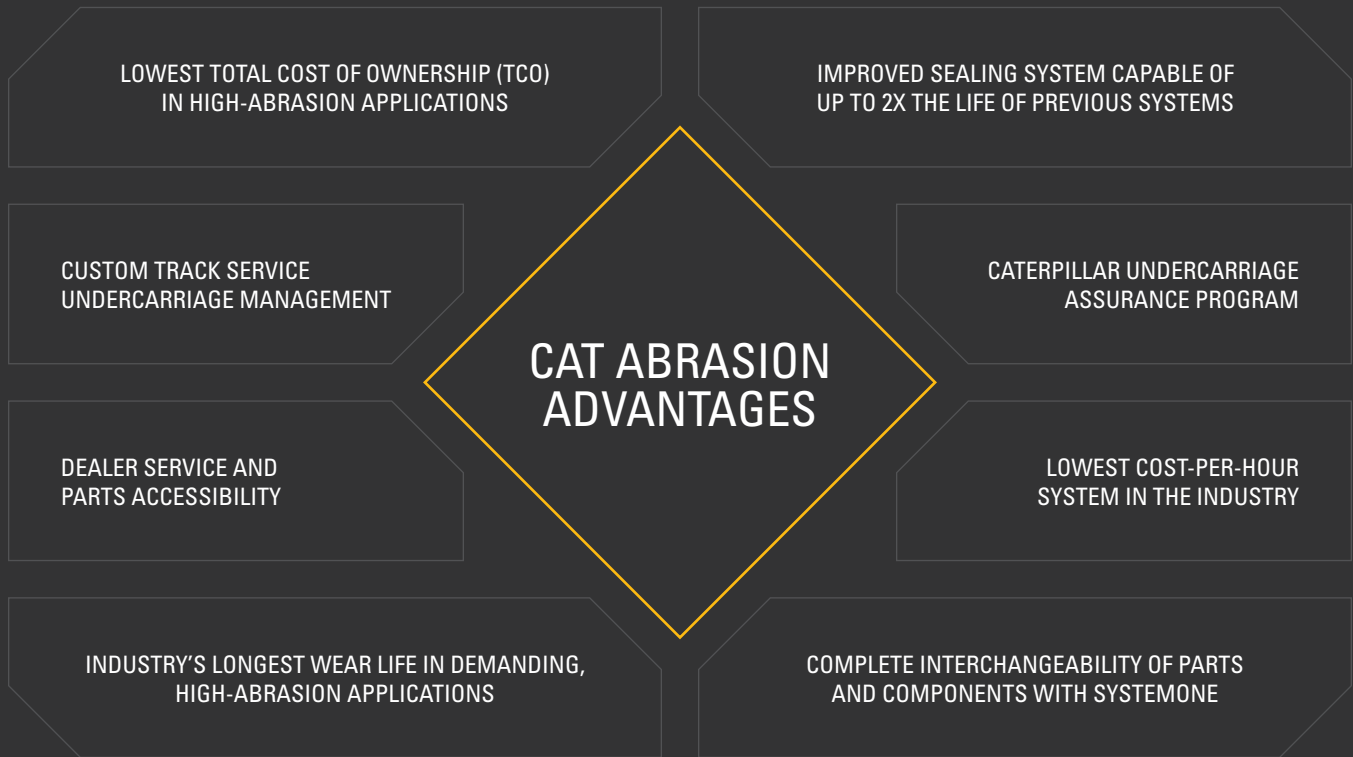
CAT ABRASION ADVANTAGES

LOWEST TOTAL COST OF OWNERSHIP (TCO) IN HIGH-ABRASION APPLICATIONS

IMPROVED SEALING SYSTEM CAPABLE OF UP TO 2X THE LIFE OF PREVIOUS SYSTEMS

CUSTOM TRACK SERVICE UNDERCARRIAGE MANAGEMENT

CATERPILLAR UNDERCARRIAGE ASSURANCE PROGRAM

DEALER SERVICE AND PARTS ACCESSIBILITY

LOWEST COST-PER-HOUR SYSTEM IN THE INDUSTRY

INDUSTRY'S LONGEST WEAR LIFE IN DEMANDING, HIGH-ABRASION APPLICATIONS

COMPLETE INTERCHANGEABILITY OF PARTS AND COMPONENTS WITH SYSTEMONE